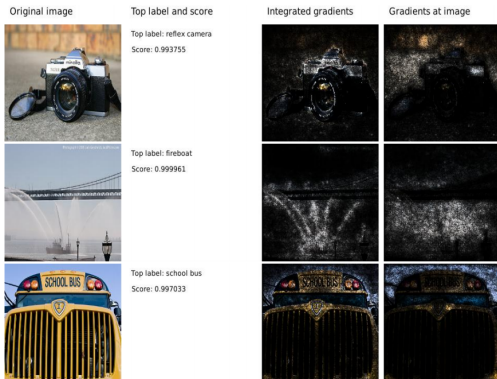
Original image

Top label and score

Integrated gradients

Gradients at image

Top label: reflex camera
Score: 0.993755

Top label: fireboat
Score: 0.999961

Top label: school bus
Score: 0.997033

SCHOOL BUS

SCHOOL BUS